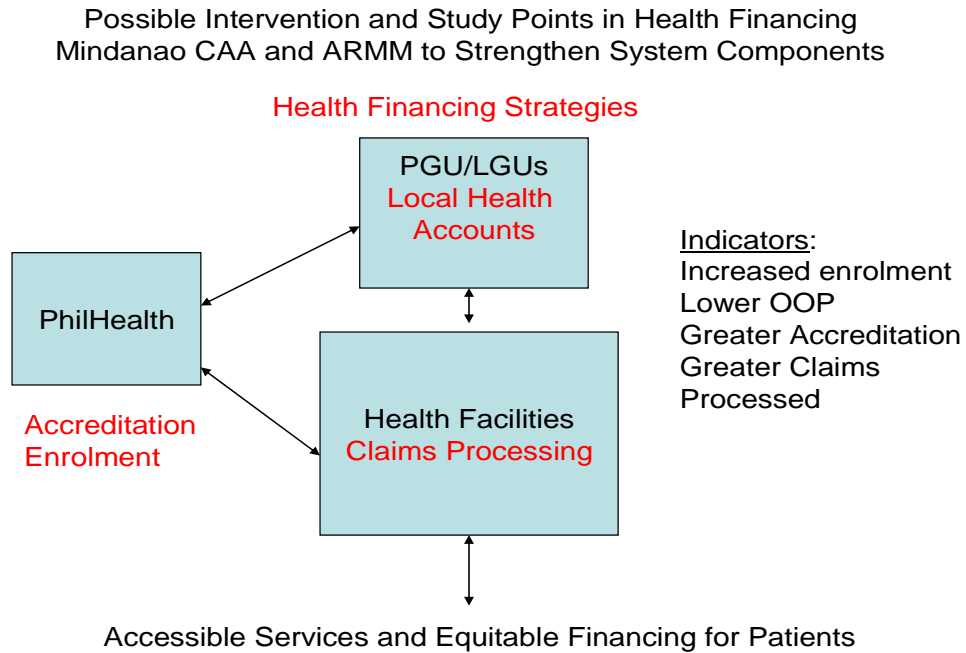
Possible Intervention and Study Points in Health Financing Mindanao CAA and ARMM to Strengthen System Components

Health Financing Strategies

PGU/LGUs
Local Health Accounts

PhilHealth

Accreditation
Enrolment

Health Facilities
Claims Processing

Indicators:
Increased enrolment
Lower OOP
Greater Accreditation
Greater Claims Processed

Accessible Services and Equitable Financing for Patients